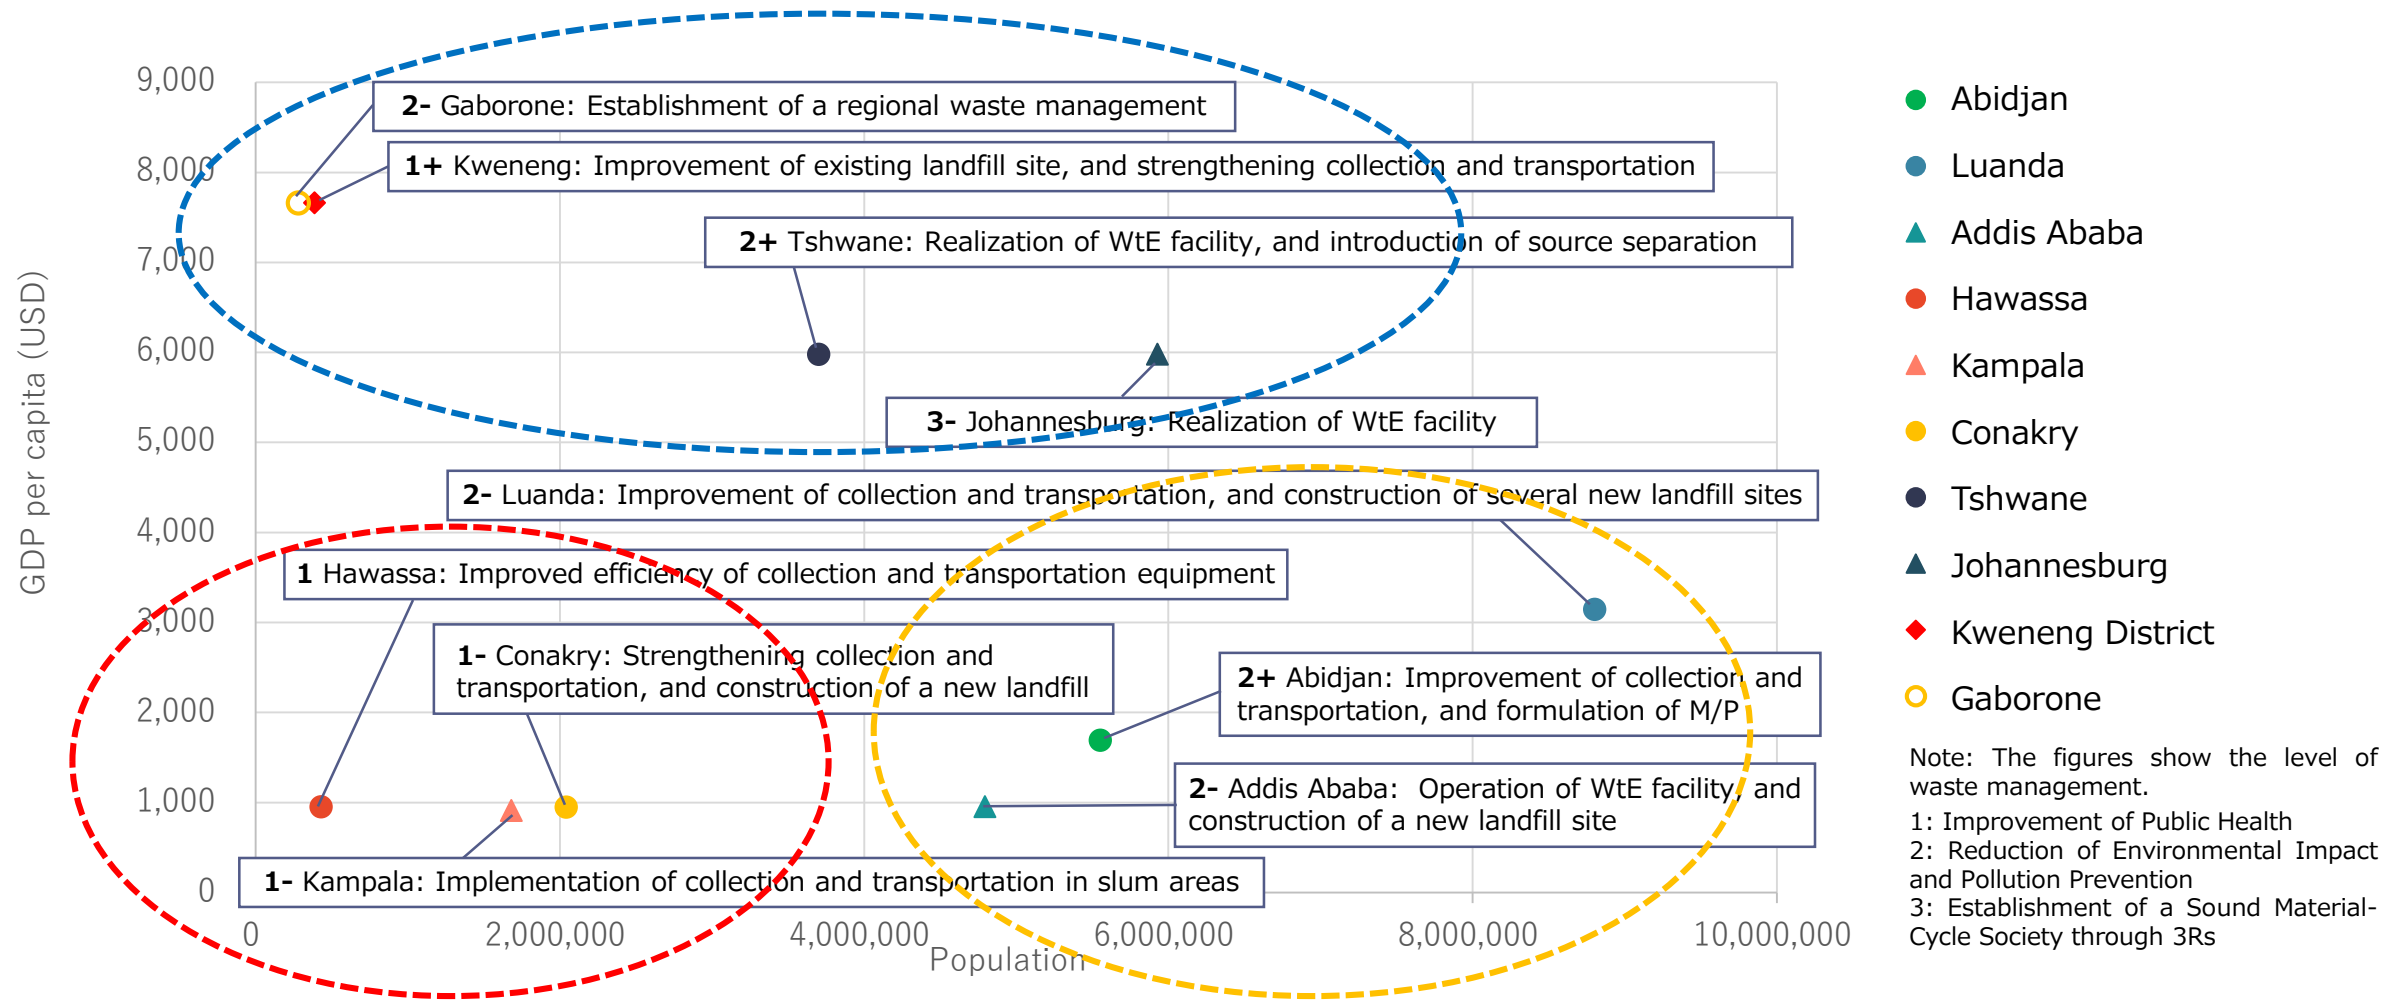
9,000
8,000
7,000
6,000
5,000
4,000
3,000
2,000
1,000
0
GDP per capita (USD)

2- Gaborone: Establishment of a regional waste management
1+ Kweneng: Improvement of existing landfill site, and strengthening collection and transportation
2+ Tshwane: Realization of WtE facility, and introduction of source separation
3- Johannesburg: Realization of WtE facility
2- Luanda: Improvement of collection and transportation, and construction of several new landfill sites
1 Hawassa: Improved efficiency of collection and transportation equipment
1- Conakry: Strengthening collection and transportation, and construction of a new landfill
2+ Abidjan: Improvement of collection and transportation, and formulation of M/P
2- Addis Ababa: Operation of WtE facility, and construction of a new landfill site
1- Kampala: Implementation of collection and transportation in slum areas

0
2,000,000
4,000,000
6,000,000
8,000,000
10,000,000
Population

Abidjan
Luanda
Addis Ababa
Hawassa
Kampala
Conakry
Tshwane
Johannesburg
Kweneng District
Gaborone

Note: The figures show the level of waste management.
1: Improvement of Public Health
2: Reduction of Environmental Impact and Pollution Prevention
3: Establishment of a Sound Material-Cycle Society through 3Rs